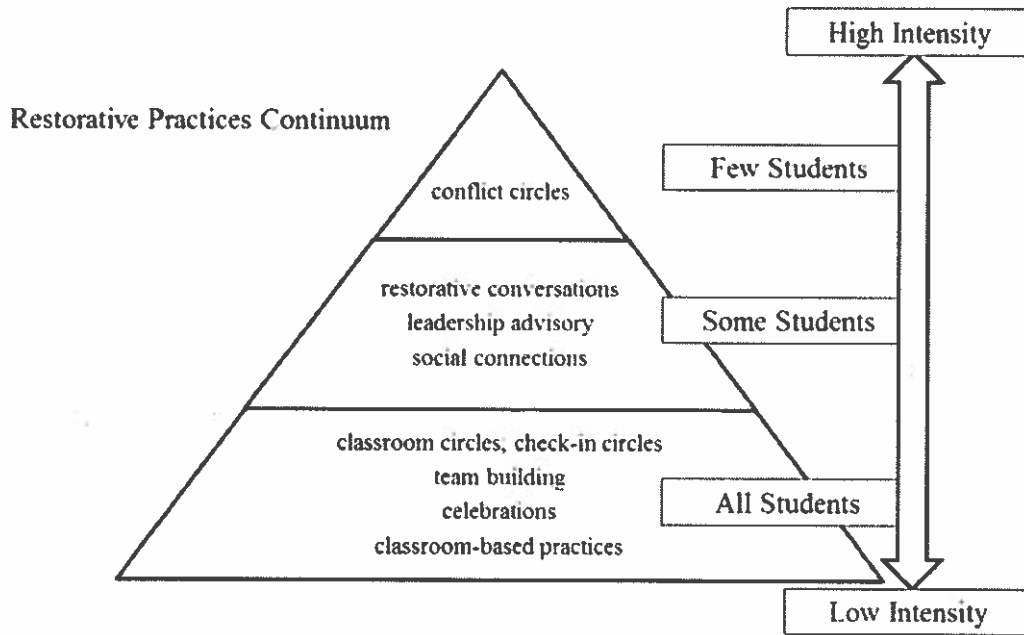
High Intensity

Restorative Practices Continuum

conflict circles

Few Students

restorative conversations
leadership advisory
social connections

Some Students

classroom circles, check-in circles
team building
celebrations
classroom-based practices

All Students

Low Intensity